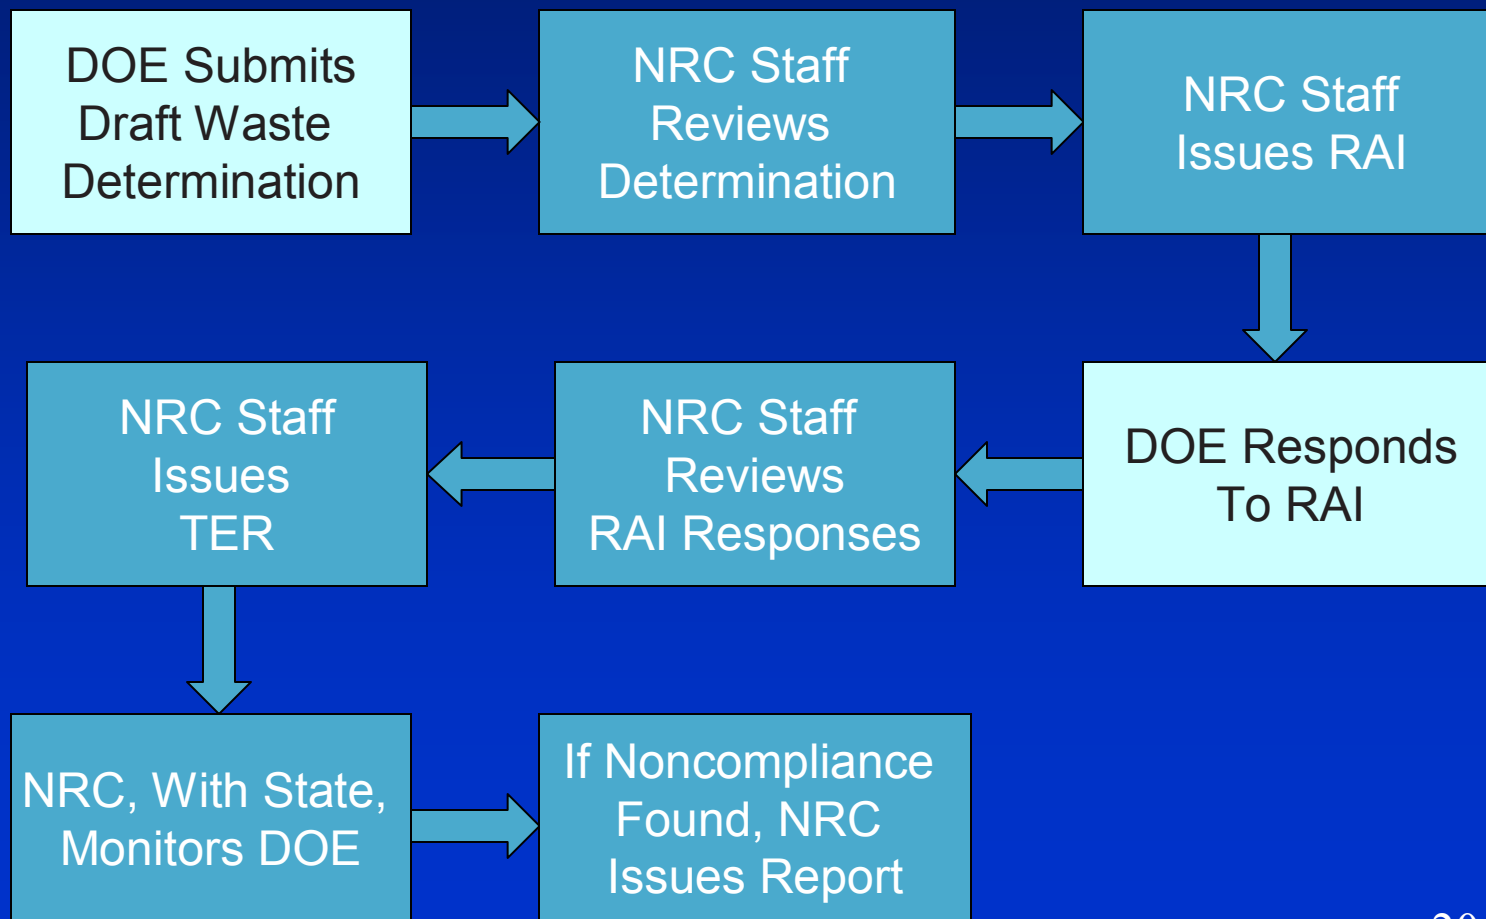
DOE Submits Draft Waste Determination

NRC Staff Reviews Determination

NRC Staff Issues RAI

DOE Responds To RAI

NRC Staff Reviews RAI Responses

NRC Staff Issues TER

NRC, With State, Monitors DOE

If Noncompliance Found, NRC Issues Report

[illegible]